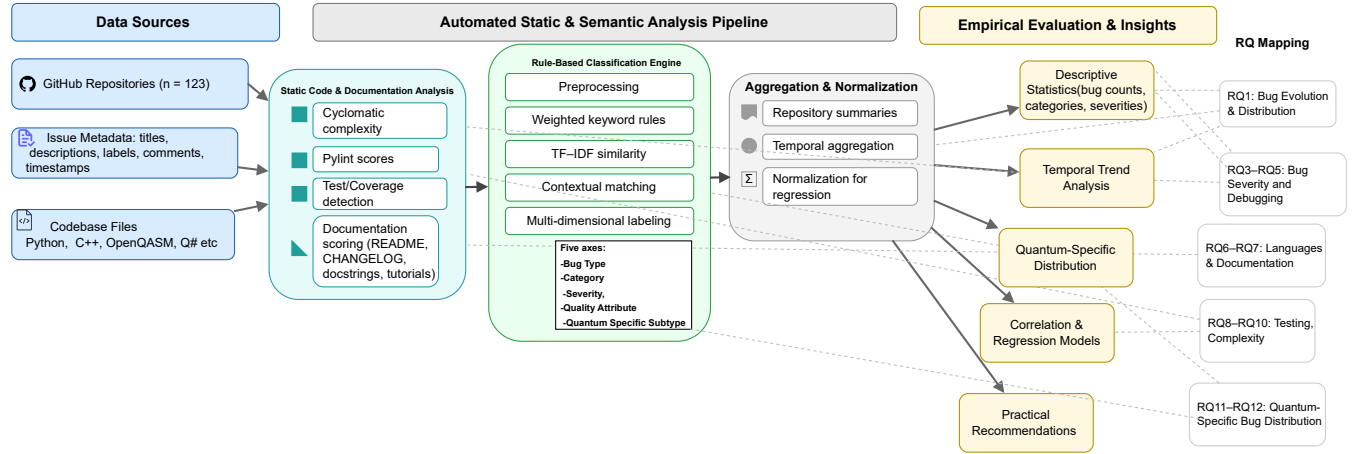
Data Sources

Automated Static & Semantic Analysis Pipeline

Empirical Evaluation & Insights

RQ Mapping

GitHub Repositories (n = 123)

Issue Metadata: titles, descriptions, labels, comments, timestamps

Codebase Files
Python, C++, OpenQASM, Q# etc

Static Code & Documentation Analysis

Cyclomatic complexity

Pylint scores

Test/Coverage detection

Documentation scoring (README, CHANGELOG, docstrings, tutorials)

Rule-Based Classification Engine

Preprocessing

Weighted keyword rules

TF–IDF similarity

Contextual matching

Multi-dimensional labeling

Five axes:
-Bug Type
-Category
-Severity,
-Quality Attribute
-Quantum Specific Subtype

Aggregation & Normalization

Repository summaries

Temporal aggregation

Σ

Normalization for regression

Descriptive Statistics(bug counts, categories, severities)

Temporal Trend Analysis

Quantum-Specific Distribution

Correlation & Regression Models

Practical Recommendations

RQ1: Bug Evolution & Distribution

RQ3–RQ5: Bug Severity and Debugging

RQ6–RQ7: Languages & Documentation

RQ8–RQ10: Testing, Complexity

RQ11–RQ12: Quantum-Specific Bug Distribution